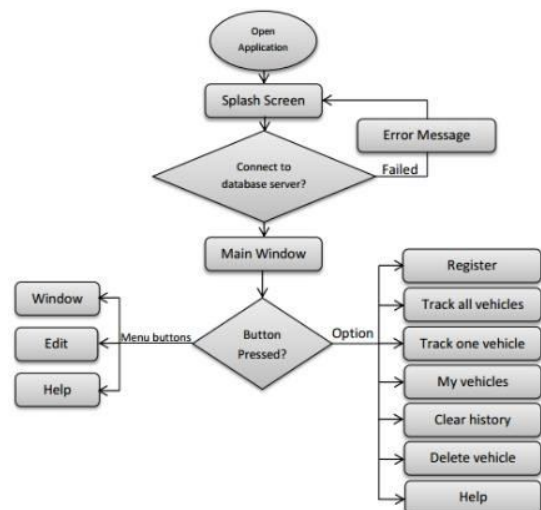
Open Application

Splash Screen

Error Message

Connect to database server?

Failed

Main Window

Window

Edit

Help

Menu buttons

Button Pressed?

Option

Register

Track all vehicles

Track one vehicle

My vehicles

Clear history

Delete vehicle

Help